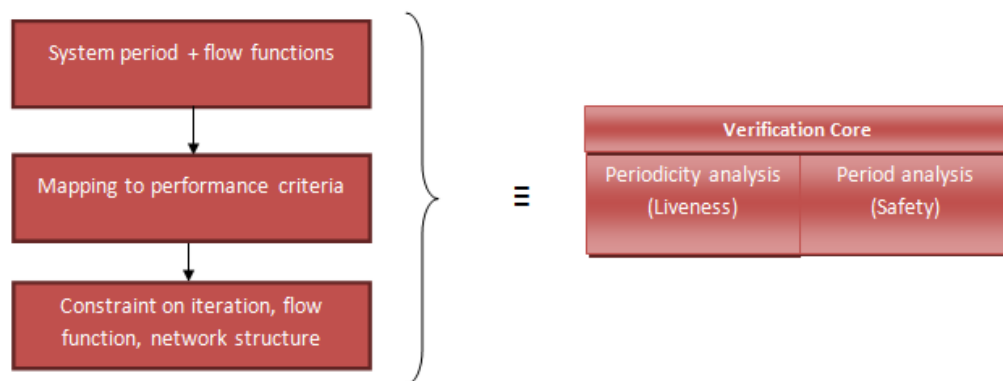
System period + flow functions

Mapping to performance criteria

Constraint on iteration, flow function, network structure

$\equiv$

Verification Core

Periodicity analysis (Liveness)

Period analysis (Safety)